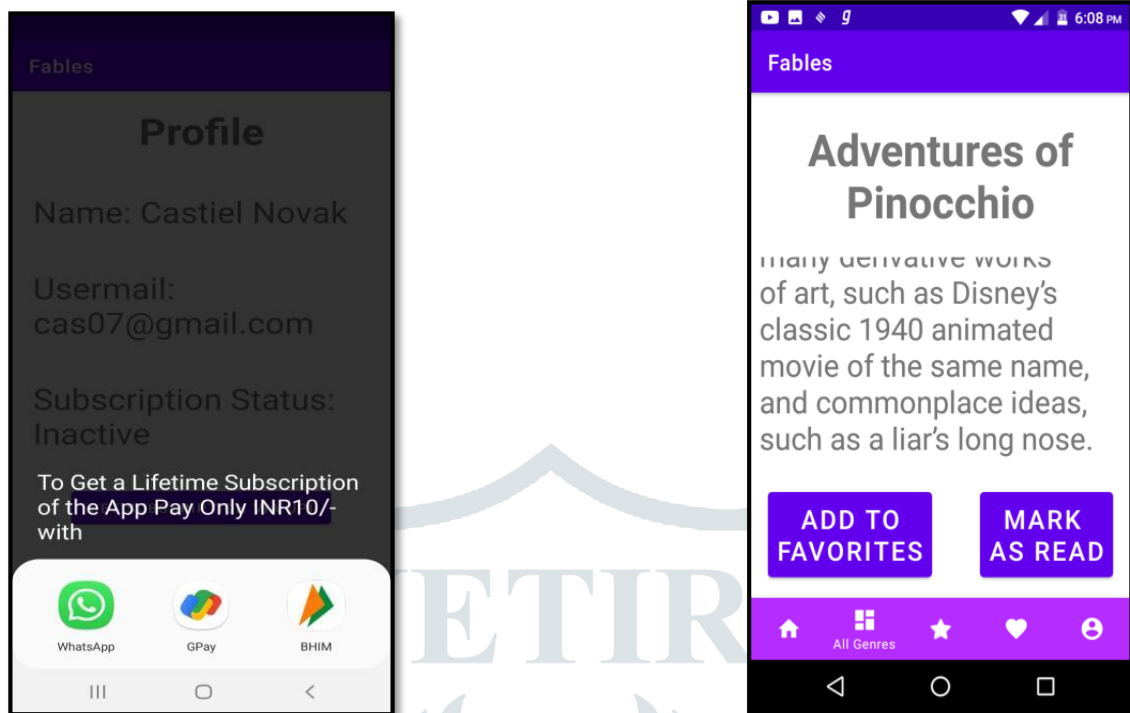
Fables

Profile

Name: Castiel Novak

Usermail: cas07@gmail.com

Subscription Status: Inactive

To Get a Lifetime Subscription of the App Pay Only INR10/- with

WhatsApp GPay BHIM

6:08 PM

Fables

Adventures of Pinocchio

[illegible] of art, such as Disney's classic 1940 animated movie of the same name, and commonplace ideas, such as a liar's long nose.

ADD TO FAVORITES

MARK AS READ

All Genres

IJETIR